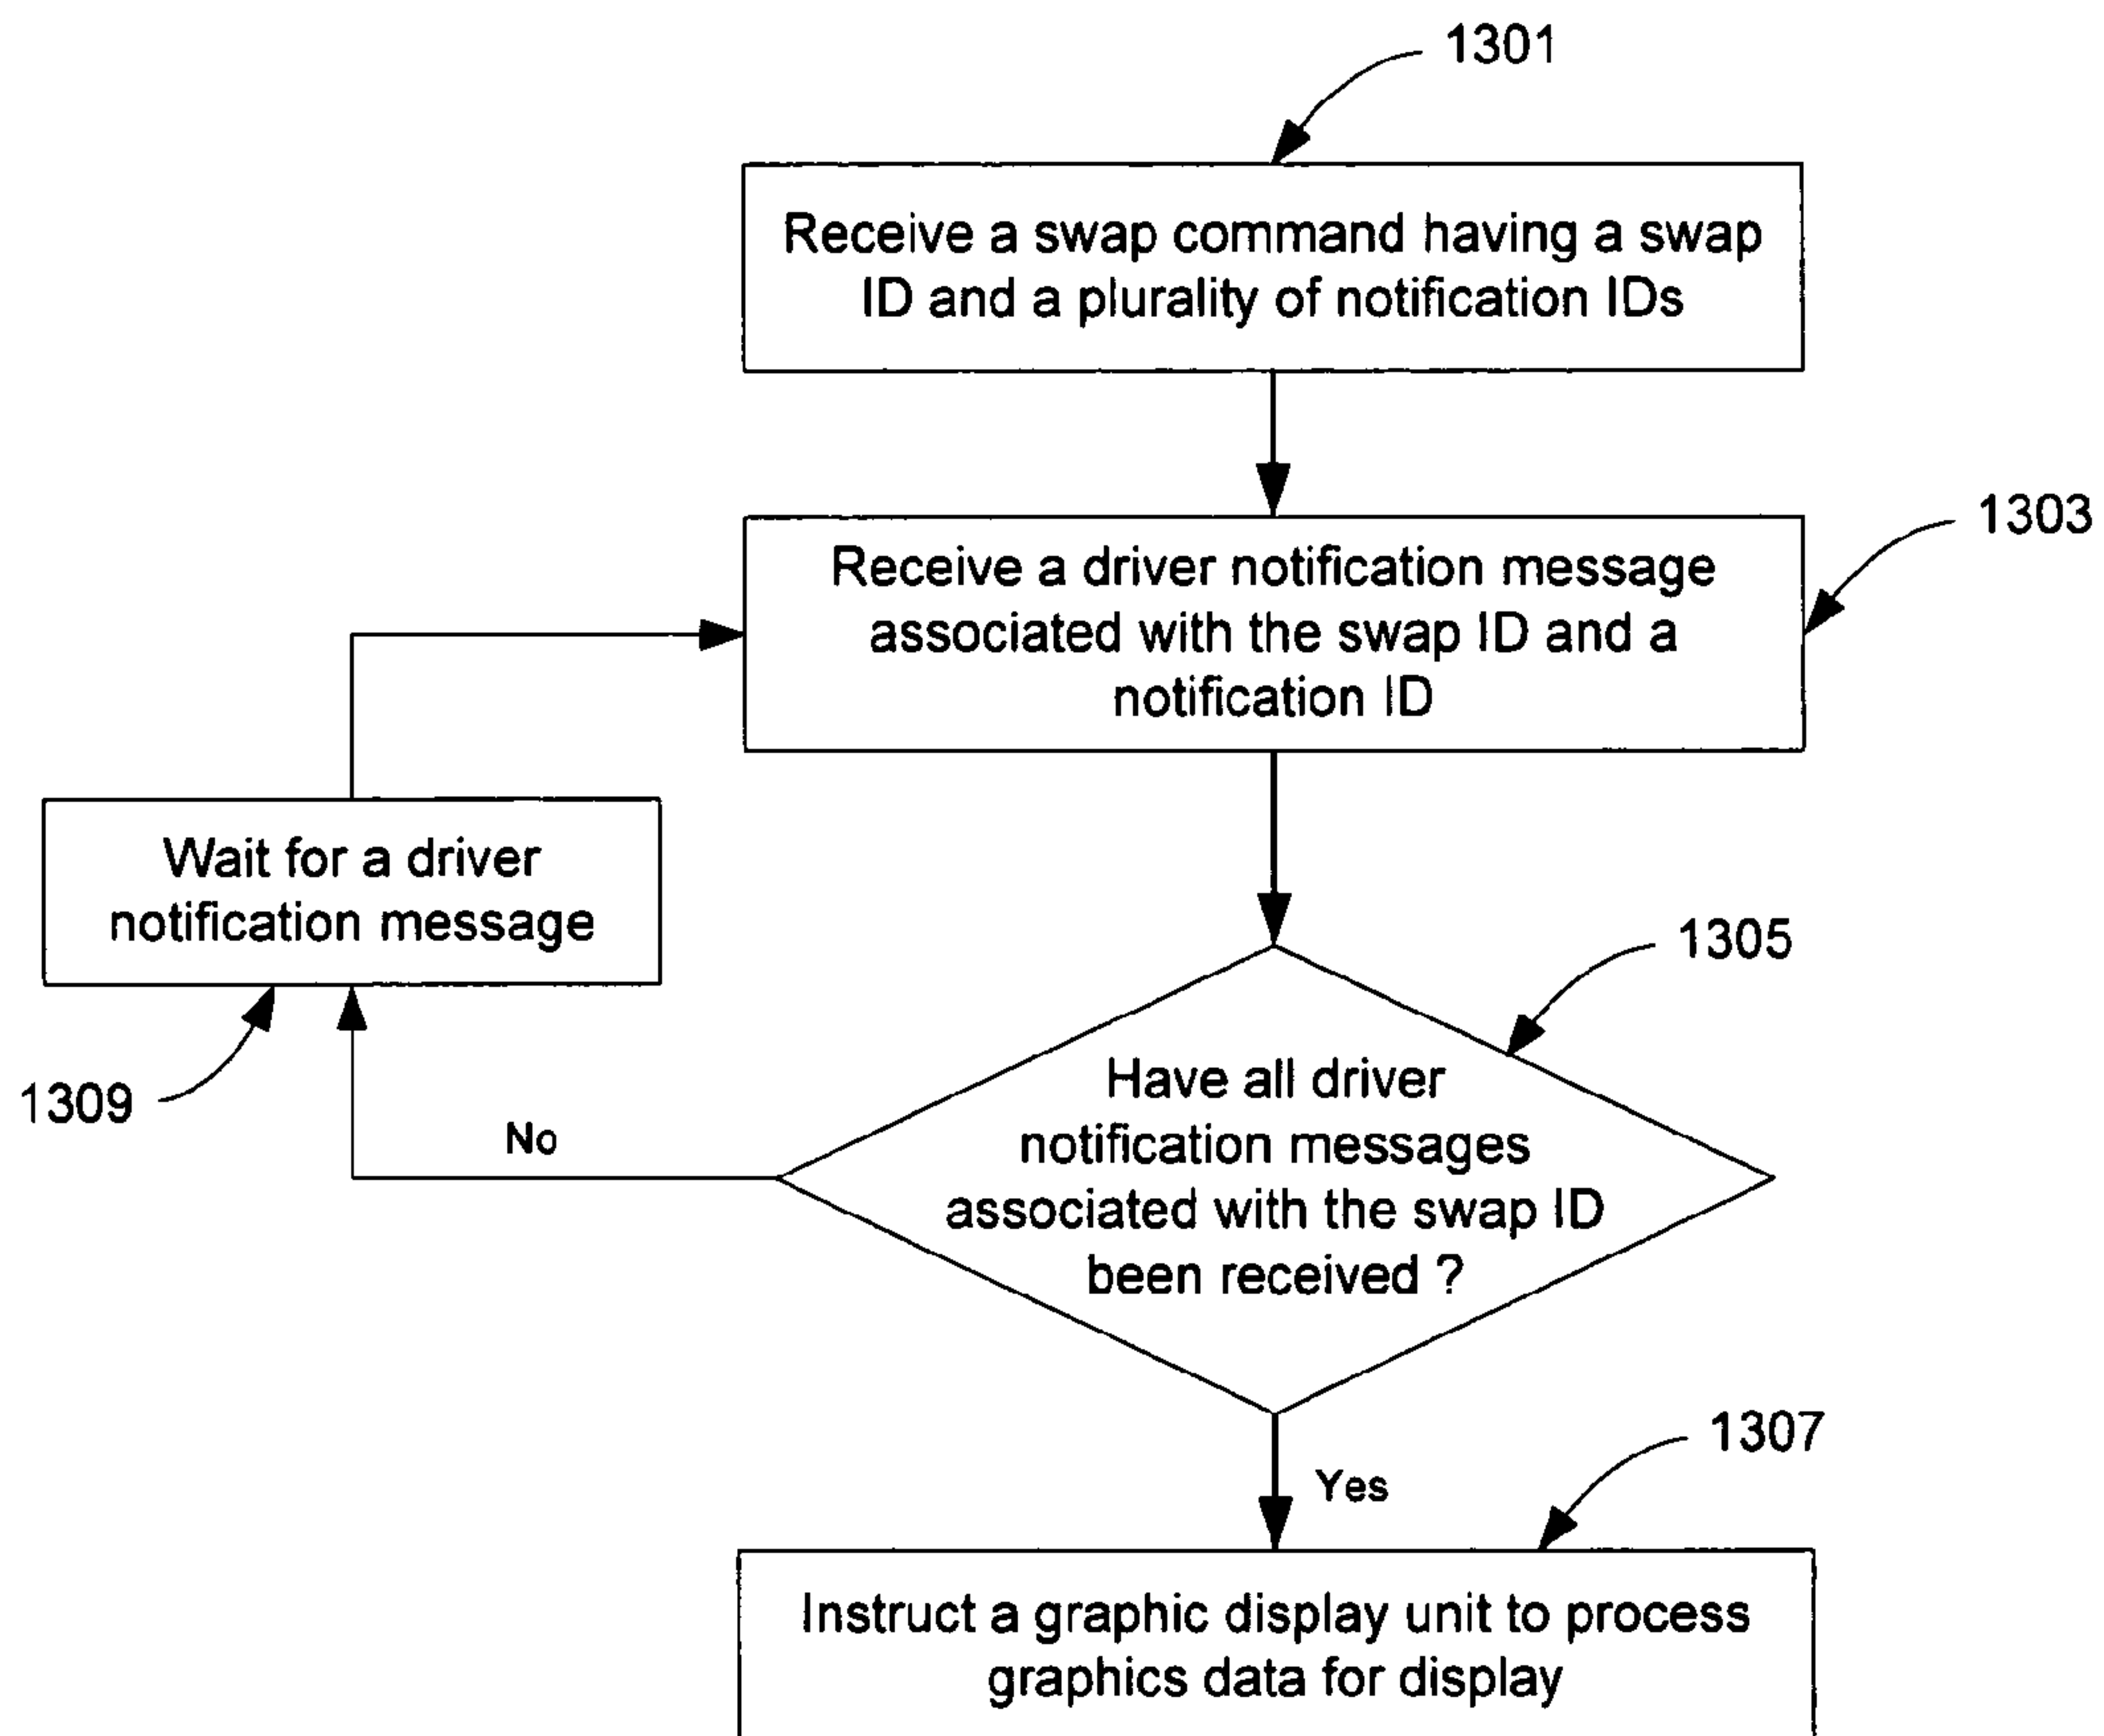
1301

Receive a swap command having a swap ID and a plurality of notification IDs

1303

Receive a driver notification message associated with the swap ID and a notification ID

Wait for a driver notification message

1305

Have all driver notification messages associated with the swap ID been received ?

1309

No

1307

Yes

Instruct a graphic display unit to process graphics data for display